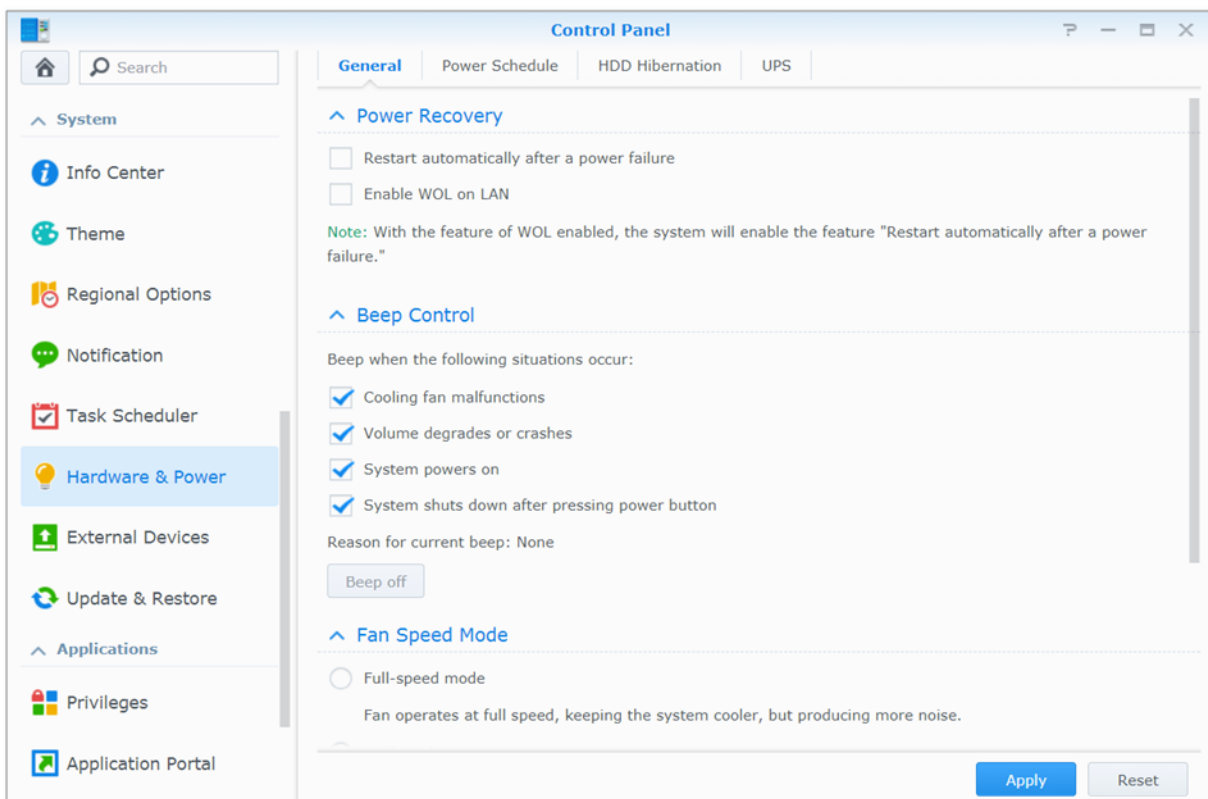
Control Panel

Search

System

Info Center

Theme

Regional Options

Notification

Task Scheduler

Hardware & Power

External Devices

Update & Restore

Applications

Privileges

Application Portal

General | Power Schedule | HDD Hibernation | UPS

Power Recovery

Restart automatically after a power failure

Enable WOL on LAN

Note: With the feature of WOL enabled, the system will enable the feature "Restart automatically after a power failure."

Beep Control

Beep when the following situations occur:

Cooling fan malfunctions

Volume degrades or crashes

System powers on

System shuts down after pressing power button

Reason for current beep: None

Beep off

Fan Speed Mode

Full-speed mode

Fan operates at full speed, keeping the system cooler, but producing more noise.

Apply

Reset